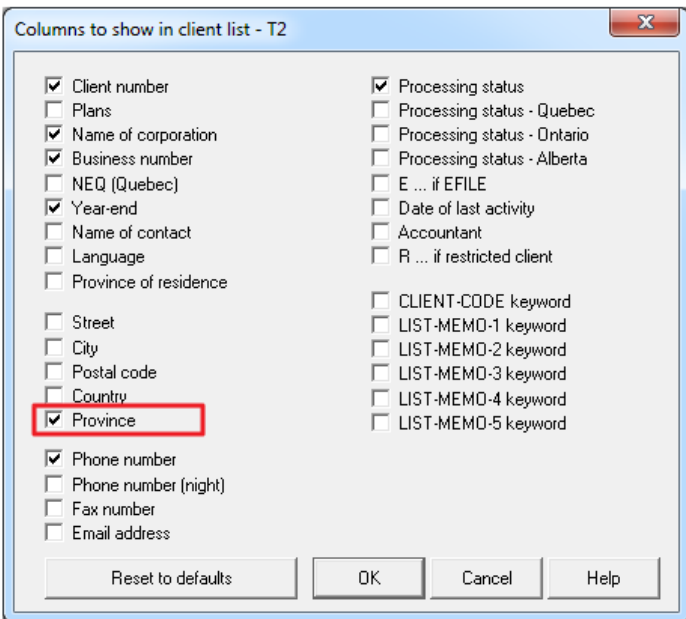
Columns to show in client list - T2

Client number
Plans
Name of corporation
Business number
NEQ (Quebec)
Year-end
Name of contact
Language
Province of residence

Street
City
Postal code
Country
Province

Phone number
Phone number (night)
Fax number
Email address

Processing status
Processing status - Quebec
Processing status - Ontario
Processing status - Alberta
E ... if EFILE
Date of last activity
Accountant
R ... if restricted client

CLIENT-CODE keyword
LIST-MEMO-1 keyword
LIST-MEMO-2 keyword
LIST-MEMO-3 keyword
LIST-MEMO-4 keyword
LIST-MEMO-5 keyword

Reset to defaults
OK
Cancel
Help